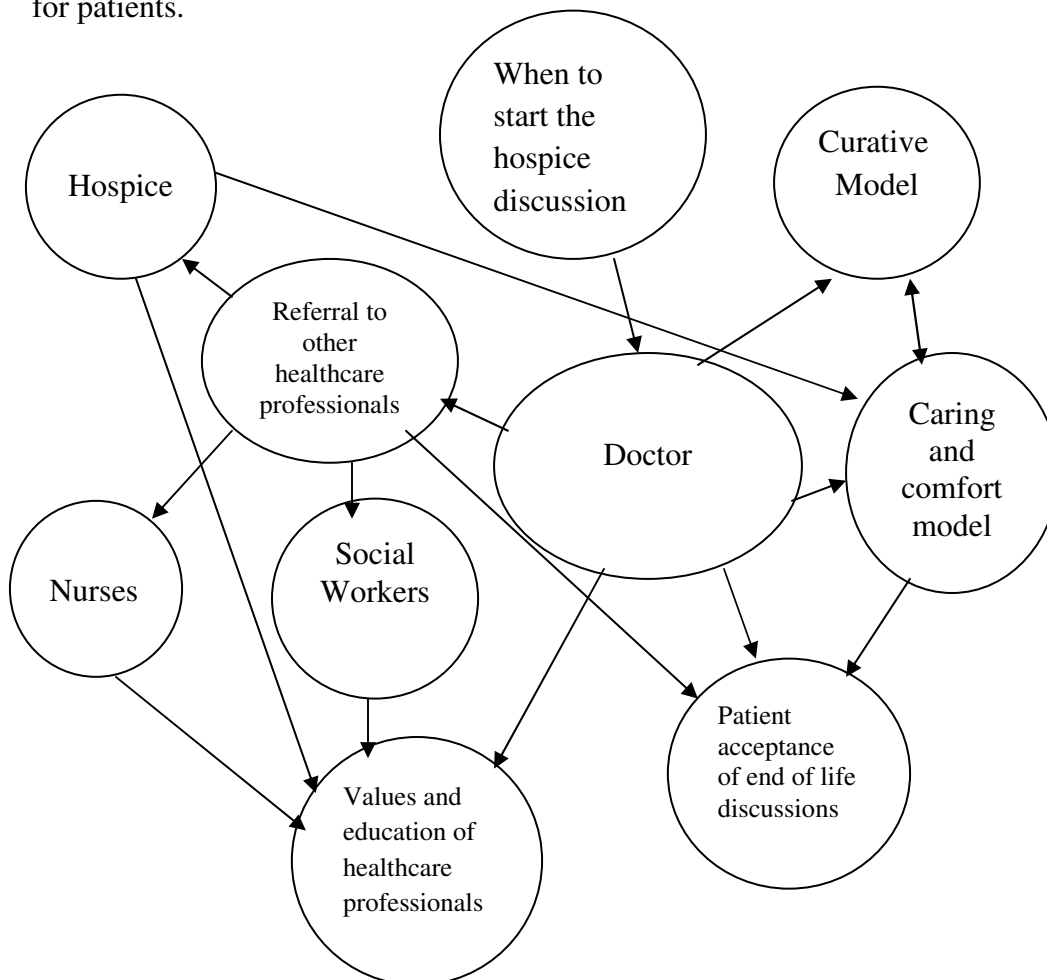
for patients.

When to start the hospice discussion

Hospice

Curative Model

Referral to other healthcare professionals

Doctor

Caring and comfort model

Nurses

Social Workers

Patient acceptance of end of life discussions

Values and education of healthcare professionals